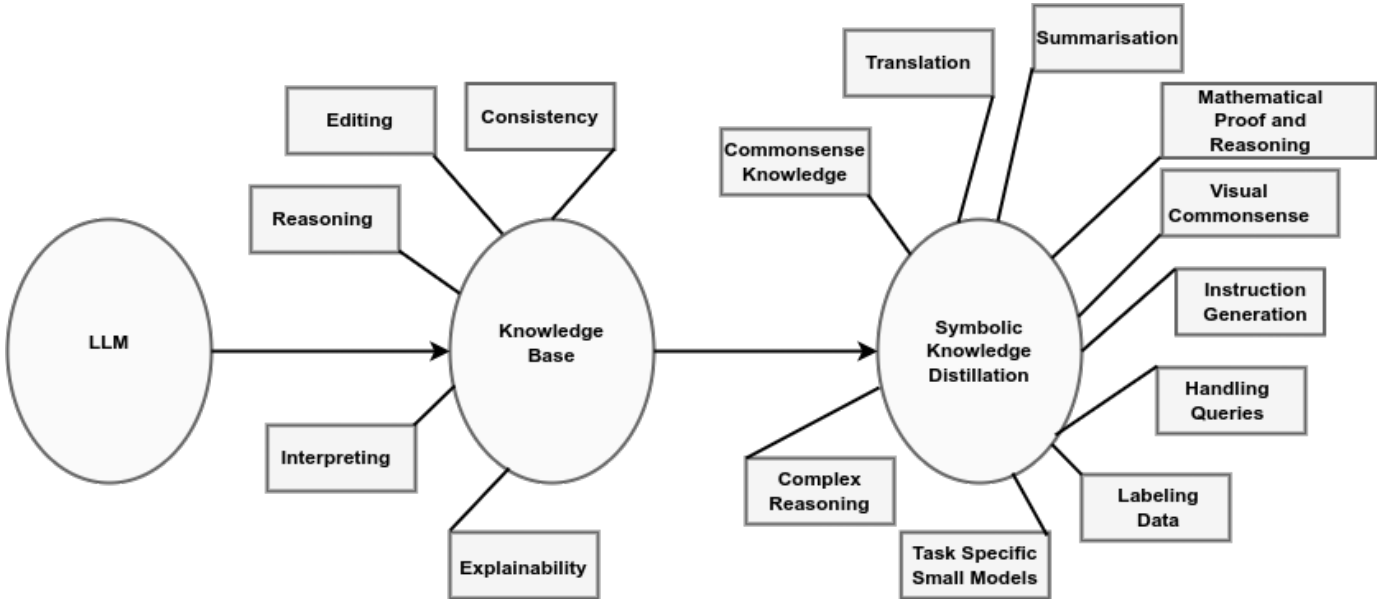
LLM

Editing

Consistency

Reasoning

Knowledge Base

Interpreting

Explainability

Translation

Summarisation

Commonsense Knowledge

Mathematical Proof and Reasoning

Visual Commonsense

Instruction Generation

Symbolic Knowledge Distillation

Handling Queries

Complex Reasoning

Labeling Data

Task Specific Small Models